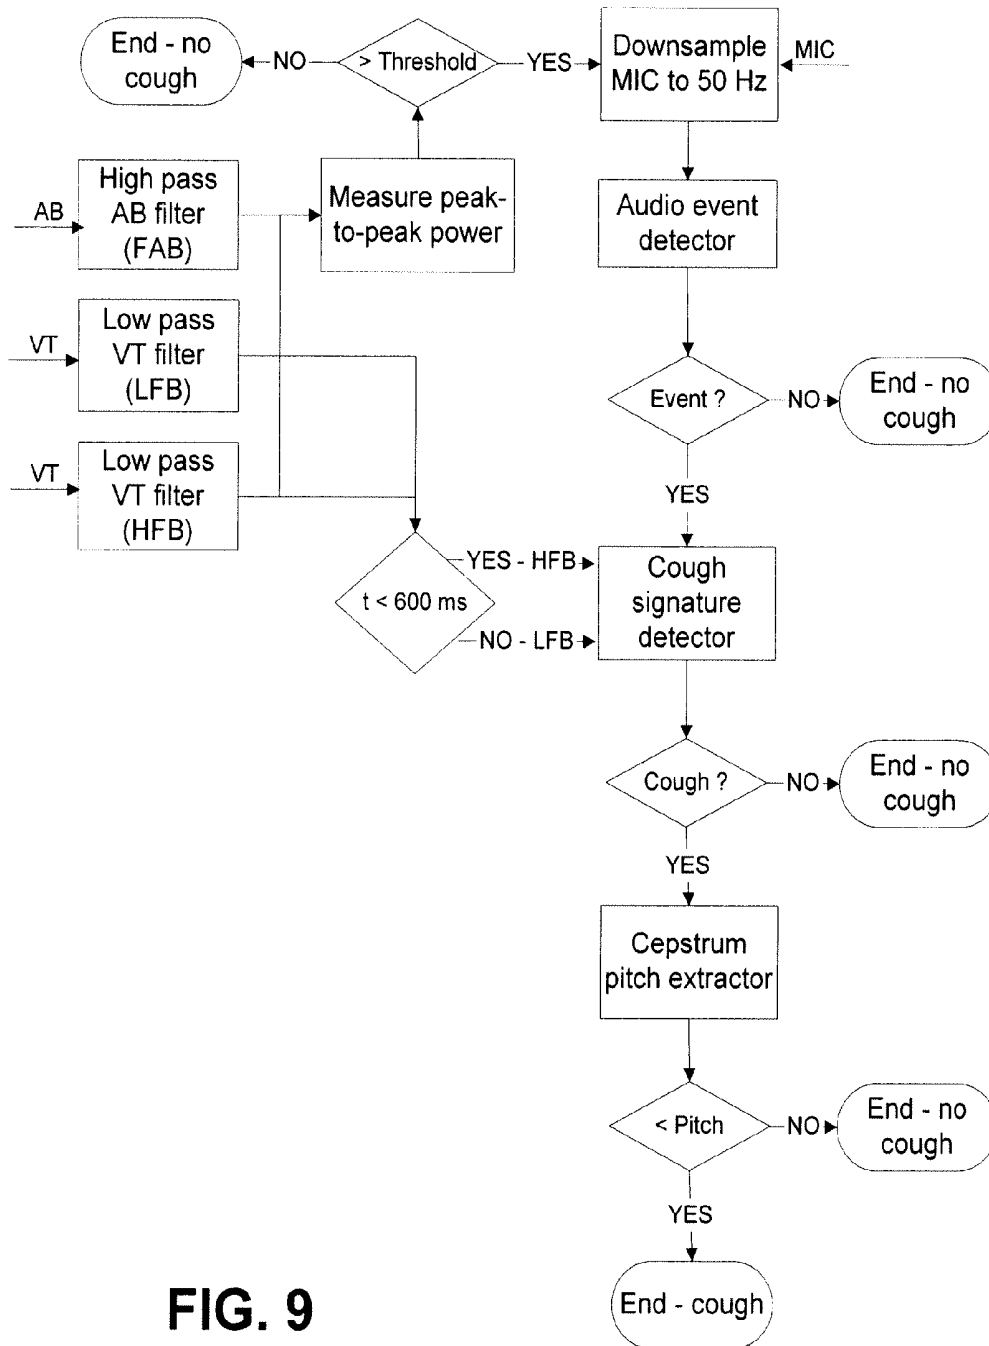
End - no cough

NO

> Threshold

YES

Downsample MIC to 50 Hz

MIC

AB

High pass AB filter (FAB)

Measure peak-to-peak power

Audio event detector

VT

Low pass VT filter (LFB)

Event ?

NO

End - no cough

YES

VT

Low pass VT filter (HFB)

t < 600 ms

YES - HFB

NO - LFB

Cough signature detector

Cough ?

NO

End - no cough

YES

Cepstrum pitch extractor

< Pitch

NO

End - no cough

YES

End - cough

FIG. 9